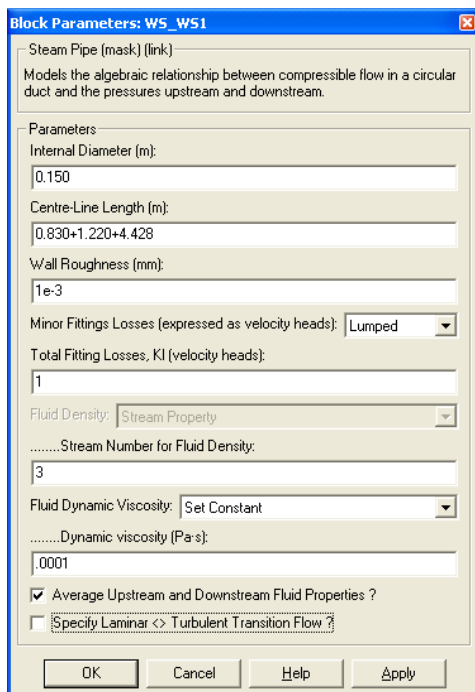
Block Parameters: WS_WS1

Steam Pipe (mask) (link)

Models the algebraic relationship between compressible flow in a circular duct and the pressures upstream and downstream.

Parameters

Internal Diameter (m):

0.150

Centre-Line Length (m):

0.830+1.220+4.428

Wall Roughness (mm):

1e-3

Minor Fittings Losses (expressed as velocity heads): Lumped

Total Fitting Losses, Kl (velocity heads):

1

Fluid Density: Stream Property

........Stream Number for Fluid Density:

3

Fluid Dynamic Viscosity: Set Constant

........Dynamic viscosity (Pa·s):

.0001

Average Upstream and Downstream Fluid Properties ?

Specify Laminar <> Turbulent Transition Flow ?

OK Cancel Help Apply